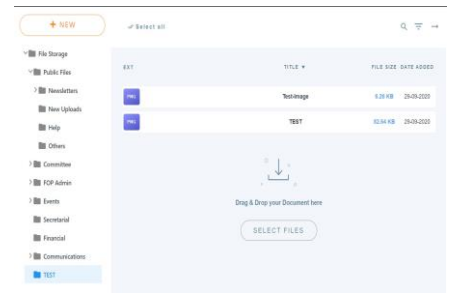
+ NEW

✓ Select all

File Storage
Public Files
Newsletters
New Uploads
Help
Others
Committee
FOP Admin
Events
Secretarial
Financial
Communications
TEST

| EXT | TITLE ▼ | FILE SIZE | DATE ADDED |
|---|---|---|---|
| PNG | Test-image | 6.28 KB | 29-09-2020 |
| PNG | TEST | 82.64 KB | 29-09-2020 |

Drag & Drop your Document here

SELECT FILES